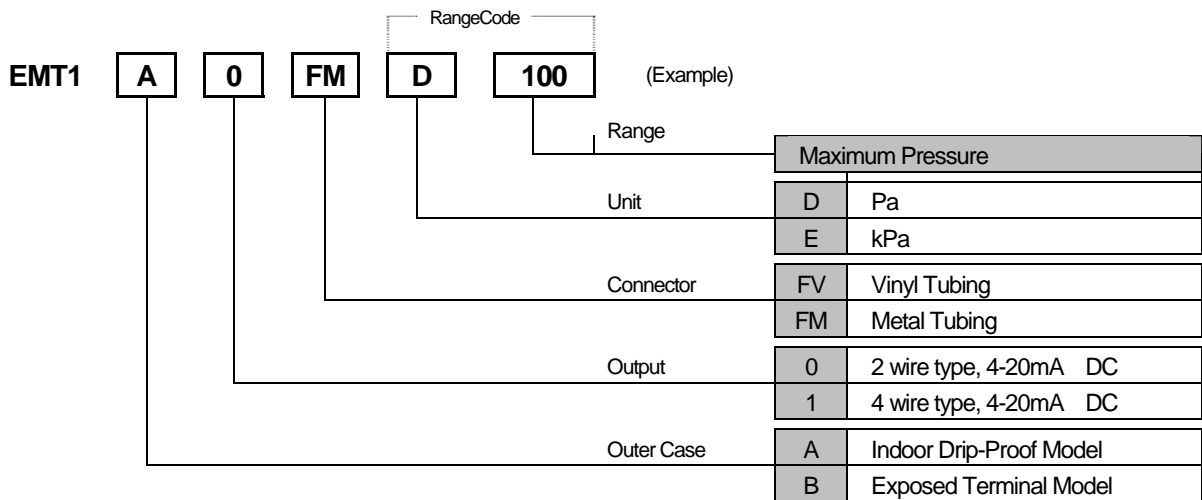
RangeCode

EMT1 A 0 FM D 100 (Example)

Range

Maximum Pressure

Unit

| D | Pa |
|---|---|
| E | kPa |

Connector

| FV | Vinyl Tubing |
|---|---|
| FM | Metal Tubing |

Output

| 0 | 2 wire type, 4-20mA DC |
|---|---|
| 1 | 4 wire type, 4-20mA DC |

Outer Case

| A | Indoor Drip-Proof Model |
|---|---|
| B | Exposed Terminal Model |